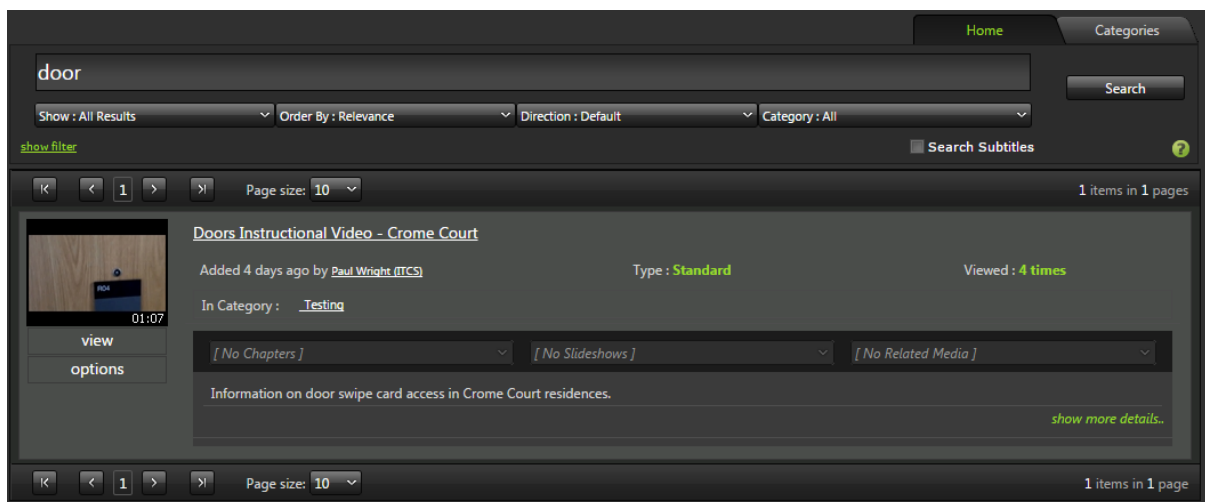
Home Categories

door

Search

Show : All Results
Order By : Relevance
Direction : Default
Category : All

show filter

Search Subtitles

?

1 Page size: 10

1 items in 1 pages

R04

01:07

view

options

Doors Instructional Video - Crome Court

Added 4 days ago by Paul Wright (ITCS)

Type : Standard

Viewed : 4 times

In Category : Testing

[ No Chapters ]

[ No Slideshows ]

[ No Related Media ]

Information on door swipe card access in Crome Court residences.

show more details..

1 Page size: 10

1 items in 1 page